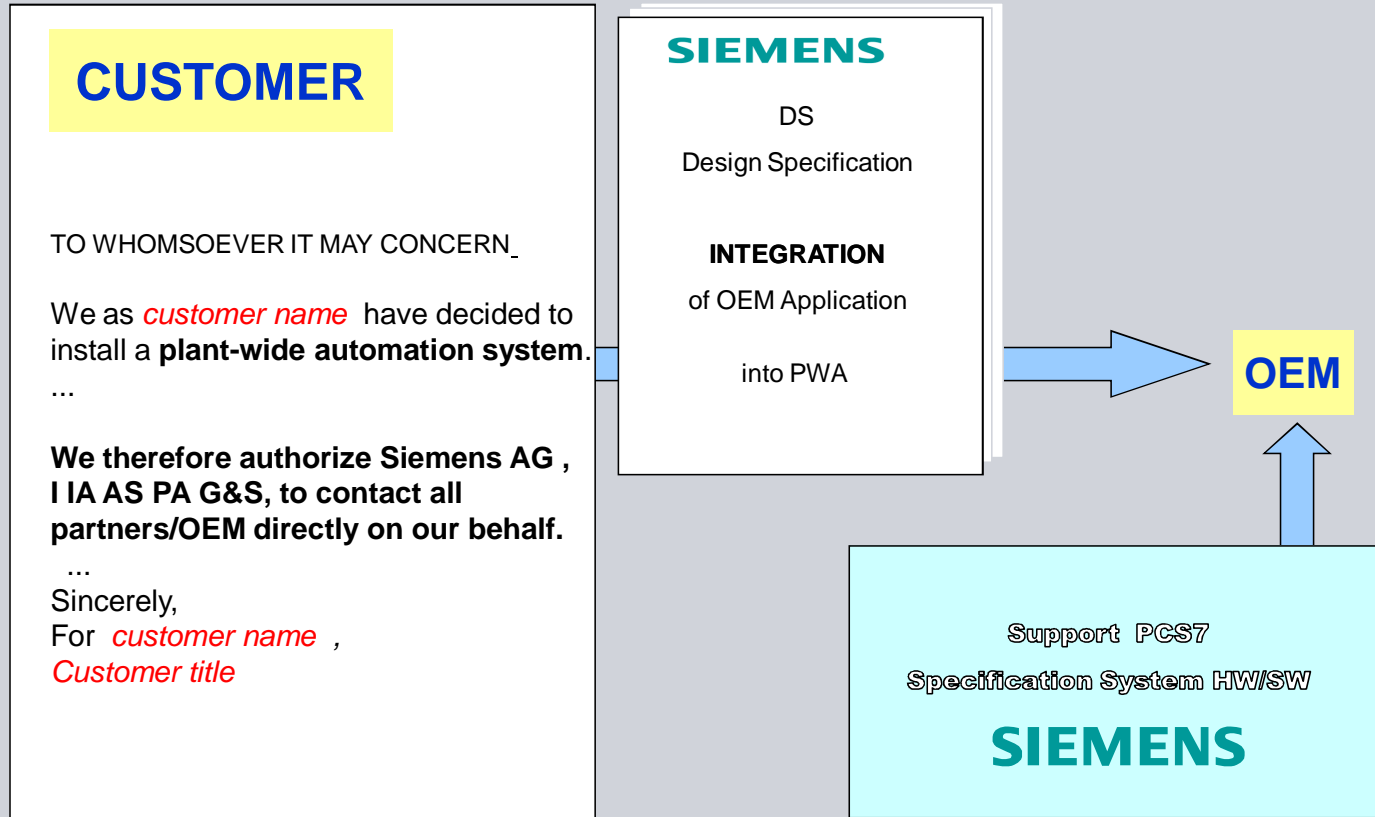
CUSTOMER

TO WHOMSOEVER IT MAY CONCERN

We as customer name have decided to install a plant-wide automation system. ...

We therefore authorize Siemens AG , I IA AS PA G&S, to contact all partners/OEM directly on our behalf.

...
Sincerely,
For customer name ,
Customer title

SIEMENS

DS

Design Specification

INTEGRATION

of OEM Application

into PWA

OEM

Support PCS7

Specification System HW/SW

SIEMENS